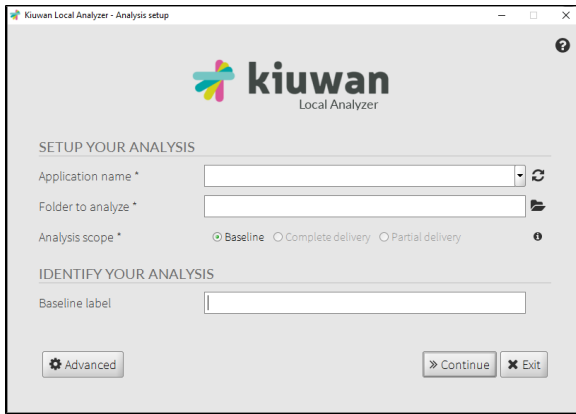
Kiuwan Local Analyzer - Analysis setup

kiuwan
Local Analyzer

SETUP YOUR ANALYSIS

Application name *

Folder to analyze *

Analysis scope *
Baseline
Complete delivery
Partial delivery

IDENTIFY YOUR ANALYSIS

Baseline label

Advanced

Continue
Exit